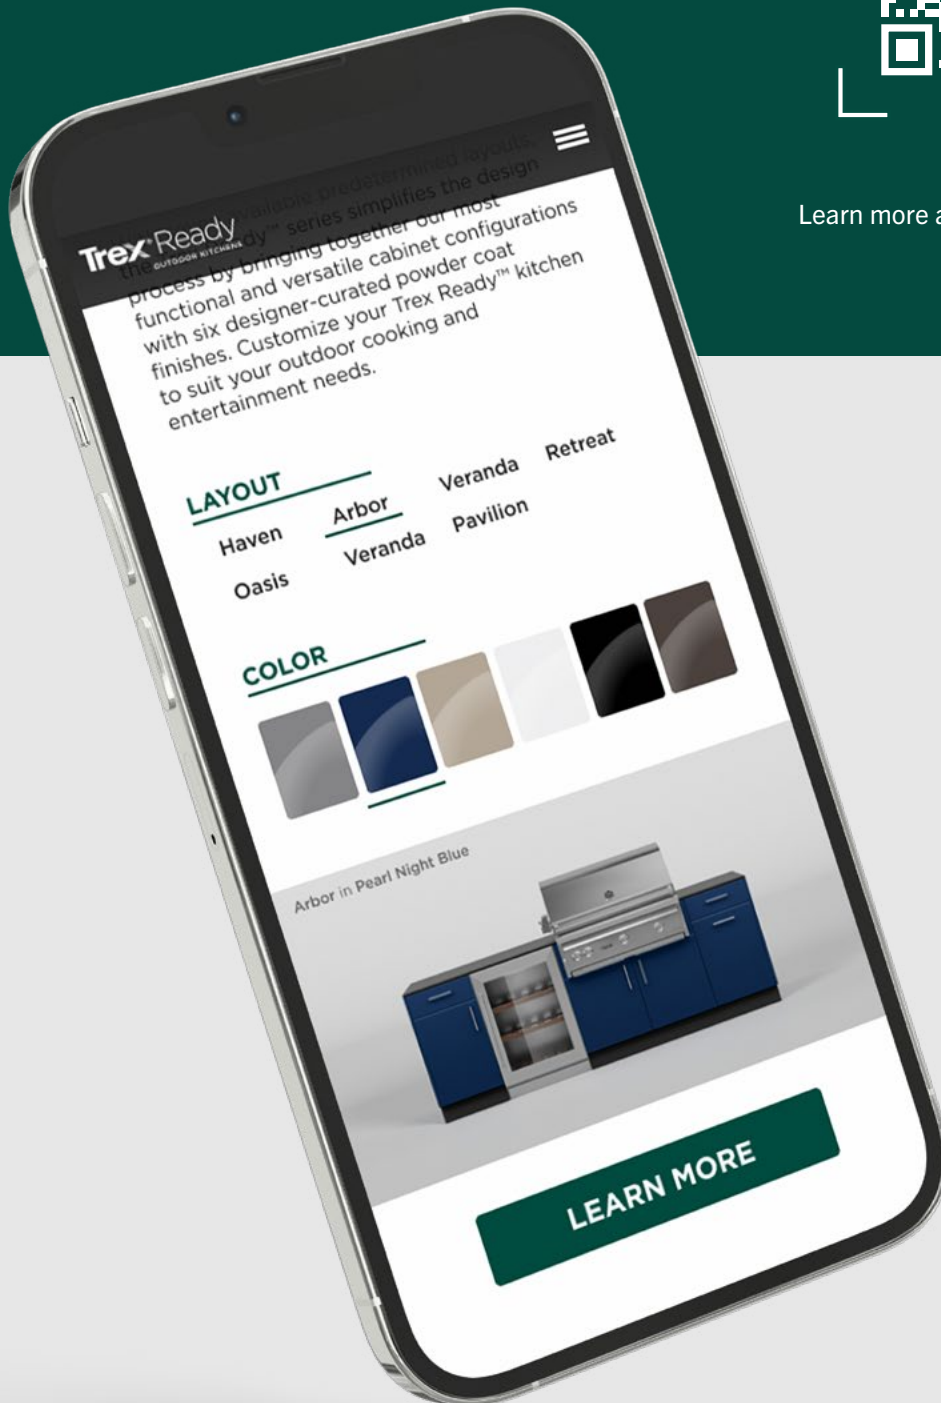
Learn more a

Trex Ready
OUTDOOR KITCHENS

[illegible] available predetermined layouts, the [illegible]dy™ series simplifies the design process by bringing together our most functional and versatile cabinet configurations with six designer-curated powder coat finishes. Customize your Trex Ready™ kitchen to suit your outdoor cooking and entertainment needs.

LAYOUT
Haven
Arbor
Veranda
Retreat
Oasis
Veranda
Pavilion

COLOR

Arbor in Pearl Night Blue

LEARN MORE